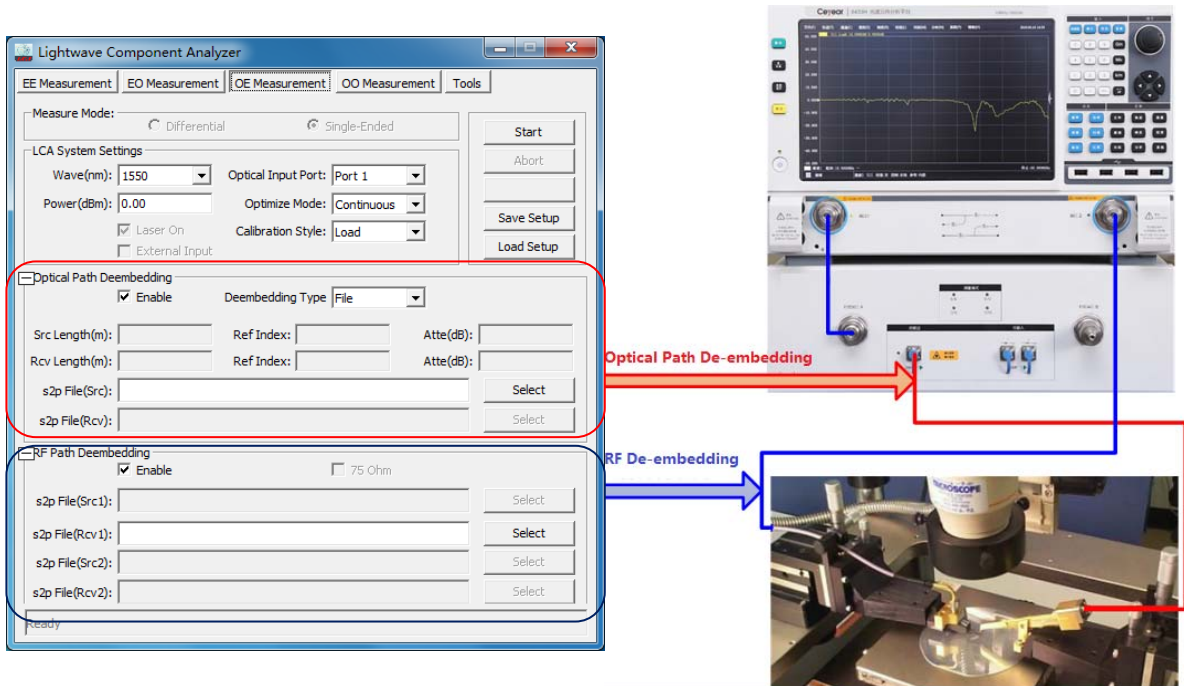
Lightwave Component Analyzer

EE Measurement | EO Measurement | OE Measurement | OO Measurement | Tools

Measure Mode:
Differential
Single-Ended

Start
Abort
Save Setup
Load Setup

LCA System Settings
Wave(nm): 1550
Optical Input Port: Port 1
Power(dBm): 0.00
Optimize Mode: Continuous
Laser On
Calibration Style: Load
External Input

Optical Path Deembedding
Enable
Deembedding Type File
Src Length(m):
Ref Index:
Atte(dB):
Rcv Length(m):
Ref Index:
Atte(dB):
s2p File(Src):
Select
s2p File(Rcv):
Select

RF Path Deembedding
Enable
75 Ohm
s2p File(Src1):
Select
s2p File(Rcv1):
Select
s2p File(Src2):
Select
s2p File(Rcv2):
Select

Ready

Ceyear

Optical Path De-embedding

RF De-embedding

MICROSCOPE